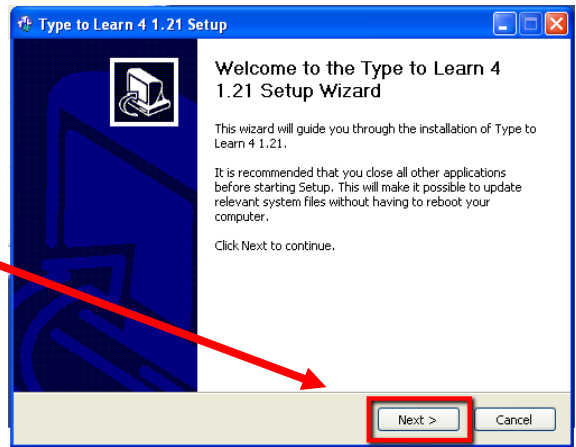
Type to Learn 4 1.21 Setup

Welcome to the Type to Learn 4 1.21 Setup Wizard

This wizard will guide you through the installation of Type to Learn 4 1.21.

It is recommended that you close all other applications before starting Setup. This will make it possible to update relevant system files without having to reboot your computer.

Click Next to continue.

Next >

Cancel